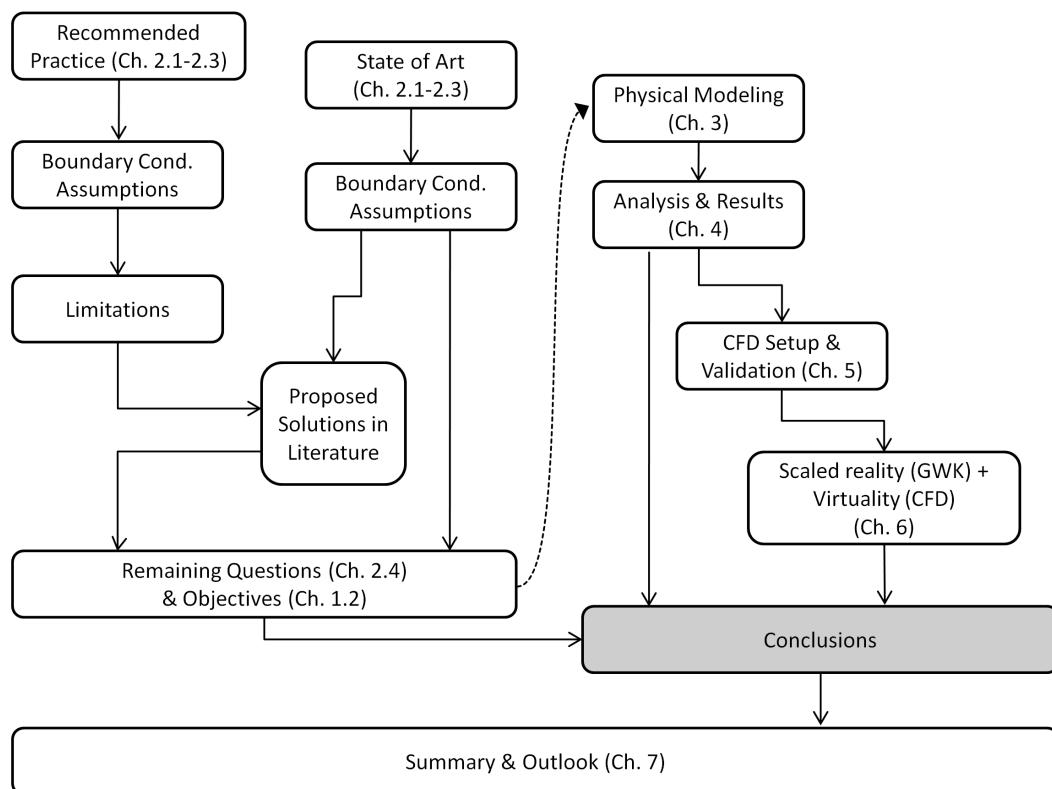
Recommended Practice (Ch. 2.1-2.3)

Boundary Cond. Assumptions

Limitations

State of Art (Ch. 2.1-2.3)

Boundary Cond. Assumptions

Proposed Solutions in Literature

Remaining Questions (Ch. 2.4) & Objectives (Ch. 1.2)

Physical Modeling (Ch. 3)

Analysis & Results (Ch. 4)

CFD Setup & Validation (Ch. 5)

Scaled reality (GWK) + Virtuality (CFD) (Ch. 6)

Conclusions

Summary & Outlook (Ch. 7)